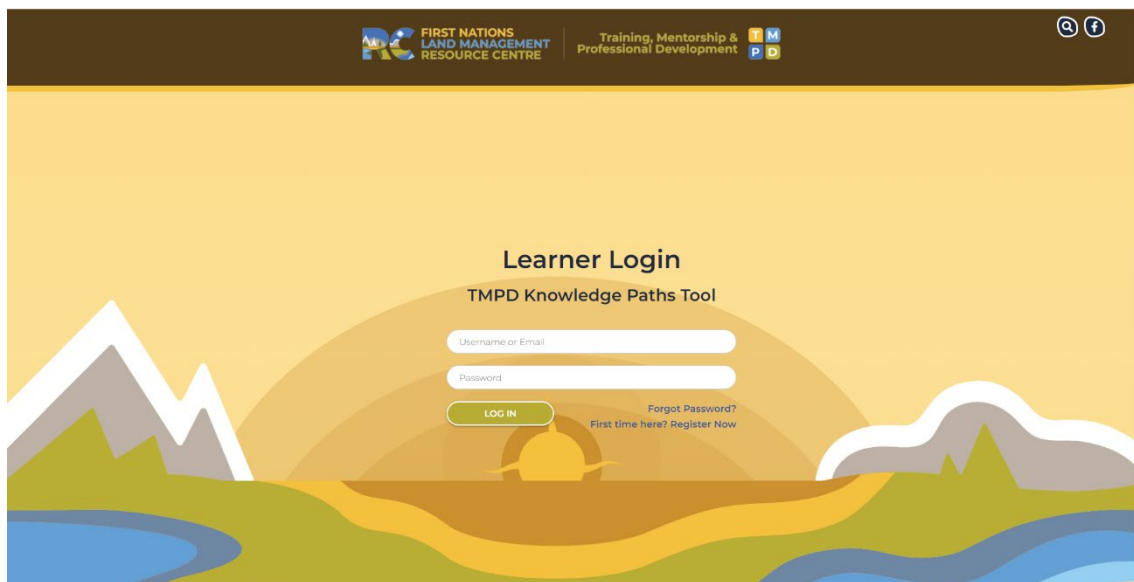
RC FIRST NATIONS LAND MANAGEMENT RESOURCE CENTRE

Training, Mentorship & Professional Development

T M P D

Learner Login

TMPD Knowledge Paths Tool

Username or Email

Password

LOG IN

Forgot Password?

First time here? Register Now